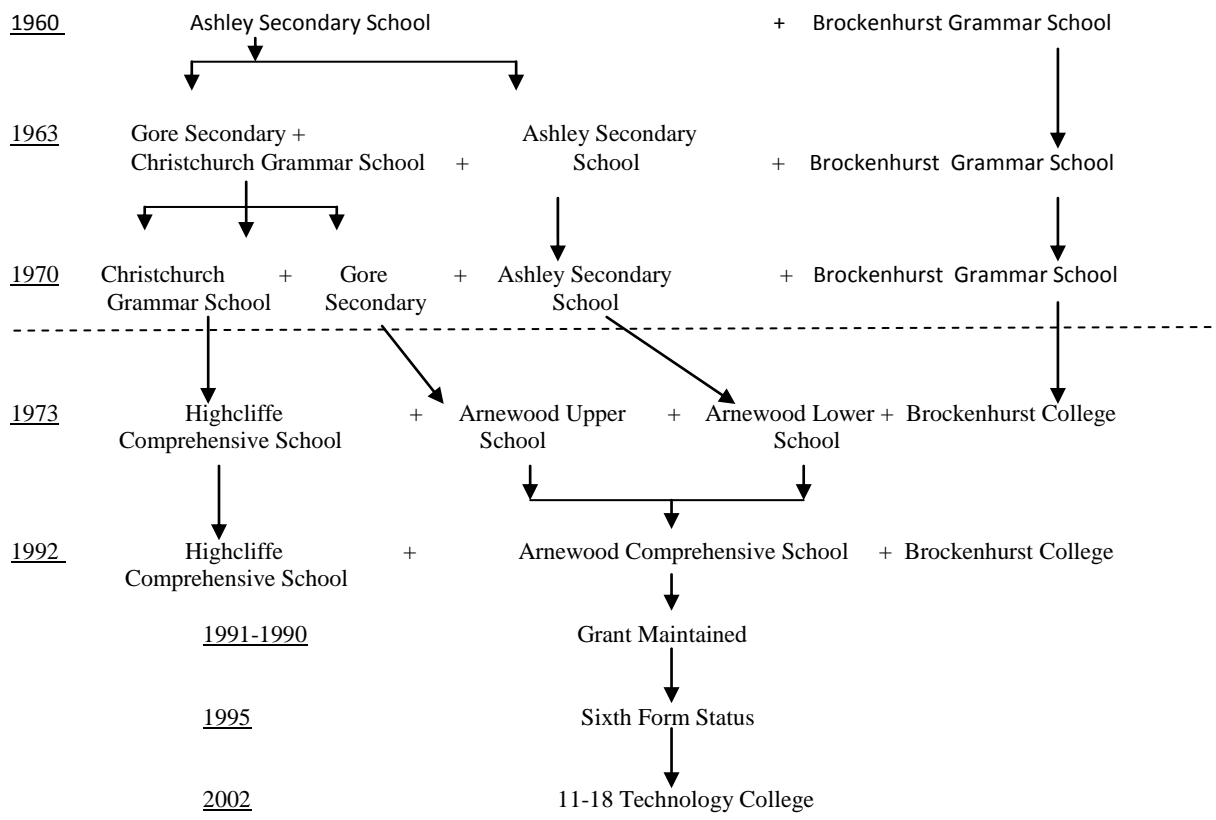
1960 Ashley Secondary School + Brockenhurst Grammar School

1963 Gore Secondary + Christchurch Grammar School + Ashley Secondary School + Brockenhurst Grammar School

1970 Christchurch Grammar School + Gore Secondary + Ashley Secondary School + Brockenhurst Grammar School

1973 Highcliffe Comprehensive School + Arnewood Upper School + Arnewood Lower School + Brockenhurst College

1992 Highcliffe Comprehensive School + Arnewood Comprehensive School + Brockenhurst College

1991-1990 Grant Maintained

1995 Sixth Form Status

2002 11-18 Technology College